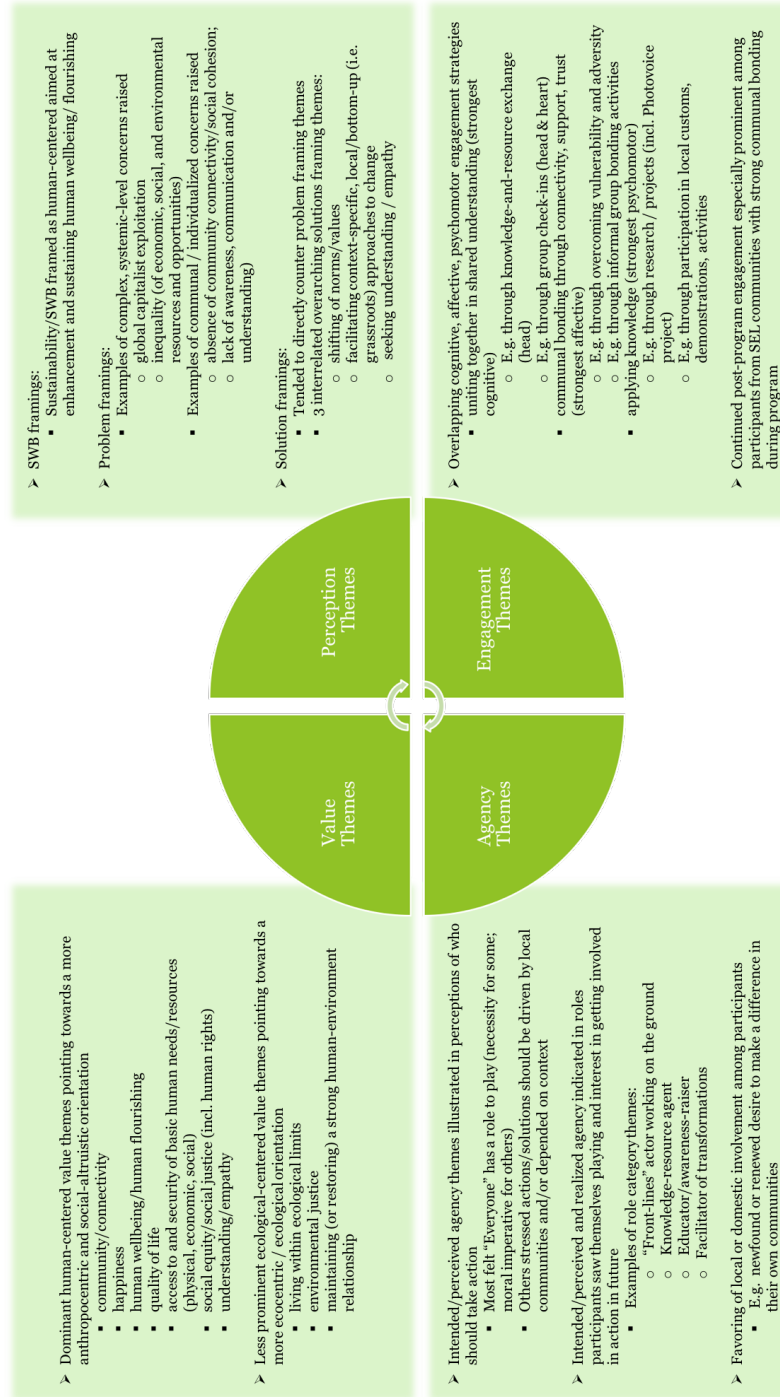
Dominant human-centered value themes pointing towards a more anthropocentric and social-altruistic orientation
community/connectivity
happiness
human wellbeing/human flourishing
quality of life
access to and security of basic human needs/resources (physical, economic, social)
social equity/social justice (incl. human rights)
understanding/empathy

Less prominent ecological-centered value themes pointing towards a more ecocentric / ecological orientation
living within ecological limits
environmental justice
maintaining (or restoring) a strong human-environment relationship

SWB framings:
Sustainability/SWB framed as human-centered aimed at enhancement and sustaining human wellbeing / flourishing

Problem framings:
Examples of complex, systemic-level concerns raised
global capitalist exploitation
inequality (of economic, social, and environmental resources and opportunities)
Examples of communal / individualized concerns raised
absence of community connectivity/social cohesion;
lack of awareness, communication and/or understanding)

Solution framings:
Tended to directly counter problem framing themes
3 interrelated overarching solutions framing themes:
shifting of norms/values
facilitating context-specific, local/bottom-up (i.e. grassroots) approaches to change
seeking understanding / empathy

Value Themes

Perception Themes

Agency Themes

Engagement Themes

Intended/perceived agency themes illustrated in perceptions of who should take action
Most felt "Everyone" has a role to play (necessity for some; moral imperative for others)
Others stressed actions/solutions should be driven by local communities and/or depended on context

Intended/perceived and realized agency indicated in roles participants saw themselves playing and interest in getting involved in action in future
Examples of role category themes:
"Front-lines" actor working on the ground
Knowledge-resource agent
Educator/awareness-raiser
Facilitator of transformations

Favoring of local or domestic involvement among participants
E.g. newfound or renewed desire to make a difference in their own communities

Overlapping cognitive, affective, psychomotor engagement strategies
uniting together in shared understanding (strongest cognitive)
E.g. through knowledge-and-resource exchange (head)
E.g. through group check-ins (head & heart)
communal bonding through connectivity, support, trust (strongest affective)
E.g. through overcoming vulnerability and adversity
E.g. through informal group bonding activities
applying knowledge (strongest psychomotor)
E.g. through research / projects (incl. Photovoice project)
E.g. through participation in local customs, demonstrations, activities

Continued post-program engagement especially prominent among participants from SEL communities with strong communal bonding during program